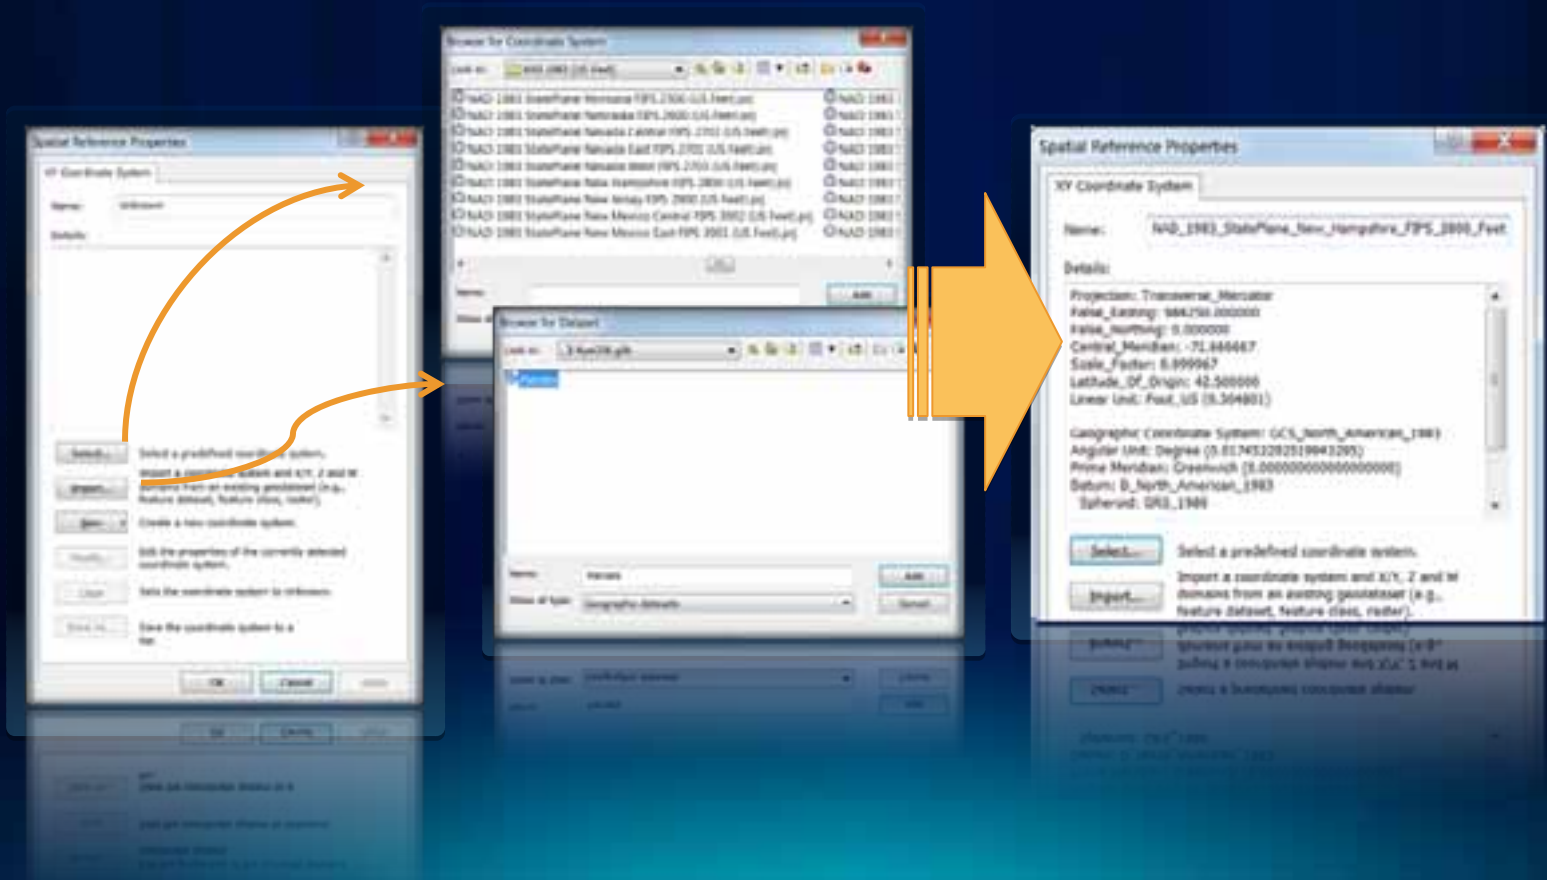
Spatial Reference Properties

XY Coordinate System

Name: Unknown

Details:

Select... Select a predefined coordinate system.

Import... Import a coordinate system and X/Y, Z and M domains from an existing geodataset (e.g., feature dataset, feature class, raster).

New... Create a new coordinate system.

Modify... Edit the properties of the currently selected coordinate system.

Clear Sets the coordinate system to Unknown.

Save As... Save the coordinate system to a file.

OK Cancel Apply

Browse for Coordinate System

Look in: NAD 1983 (US Feet)

NAD 1983 StatePlane Montana FIPS 2500 (US Feet).prj
NAD 1983 StatePlane Nebraska FIPS 2600 (US Feet).prj
NAD 1983 StatePlane Nevada Central FIPS 2702 (US Feet).prj
NAD 1983 StatePlane Nevada East FIPS 2701 (US Feet).prj
NAD 1983 StatePlane Nevada West FIPS 2703 (US Feet).prj
NAD 1983 StatePlane New Hampshire FIPS 2800 (US Feet).prj
NAD 1983 StatePlane New Jersey FIPS 2900 (US Feet).prj
NAD 1983 StatePlane New Mexico Central FIPS 3002 (US Feet).prj
NAD 1983 StatePlane New Mexico East FIPS 3001 (US Feet).prj

NAD 1983
NAD 1983
NAD 1983
NAD 1983
NAD 1983
NAD 1983
NAD 1983
NAD 1983
NAD 1983

Name:

Add

Browse for Dataset

Look in: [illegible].gdb

Parcels

Name: Parcels

Show of type: Geographic datasets

Add

Cancel

Spatial Reference Properties

XY Coordinate System

Name: NAD_1983_StatePlane_New_Hampshire_FIPS_2800_Feet

Details:

Projection: Transverse_Mercator
False_Easting: 984250.000000
False_Northing: 0.000000
Central_Meridian: -71.666667
Scale_Factor: 0.999967
Latitude_Of_Origin: 42.500000
Linear Unit: Foot_US (0.304801)

Geographic Coordinate System: GCS_North_American_1983
Angular Unit: Degree (0.017453292519943295)
Prime Meridian: Greenwich (0.000000000000000000)
Datum: D_North_American_1983
Spheroid: GRS_1980

Select... Select a predefined coordinate system.

Import... Import a coordinate system and X/Y, Z and M domains from an existing geodataset (e.g., feature dataset, feature class, raster).